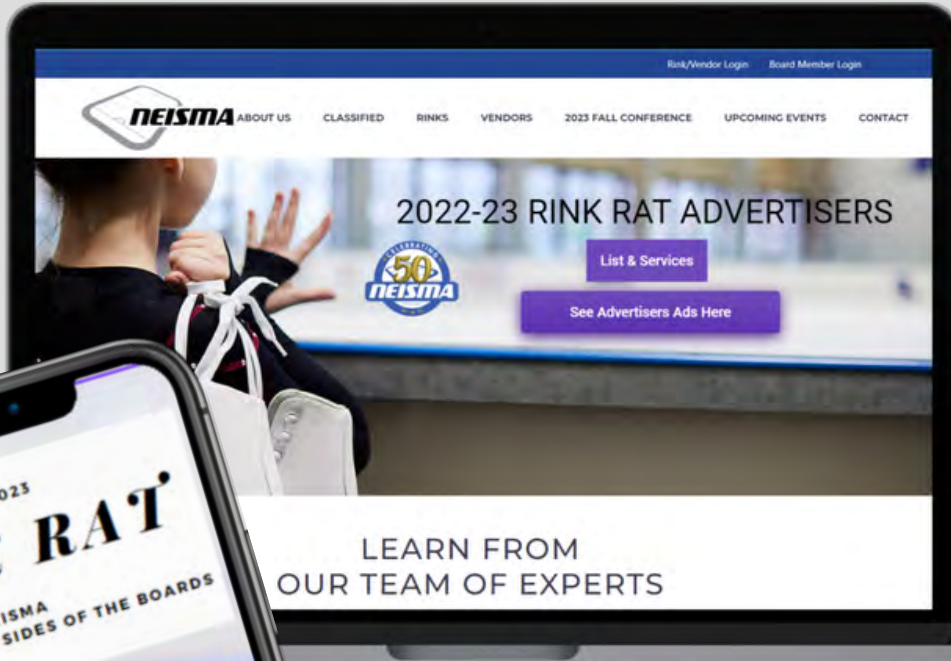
Rink/Vendor Login Board Member Login

NEISMA ABOUT US CLASSIFIED RINKS VENDORS 2023 FALL CONFERENCE UPCOMING EVENTS CONTACT

2022-23 RINK RAT ADVERTISERS

CELEBRATING 50 NEISMA

List & Services

See Advertisers Ads Here

LEARN FROM OUR TEAM OF EXPERTS

023

RAT

ISMA

SIDES OF THE BOARDS